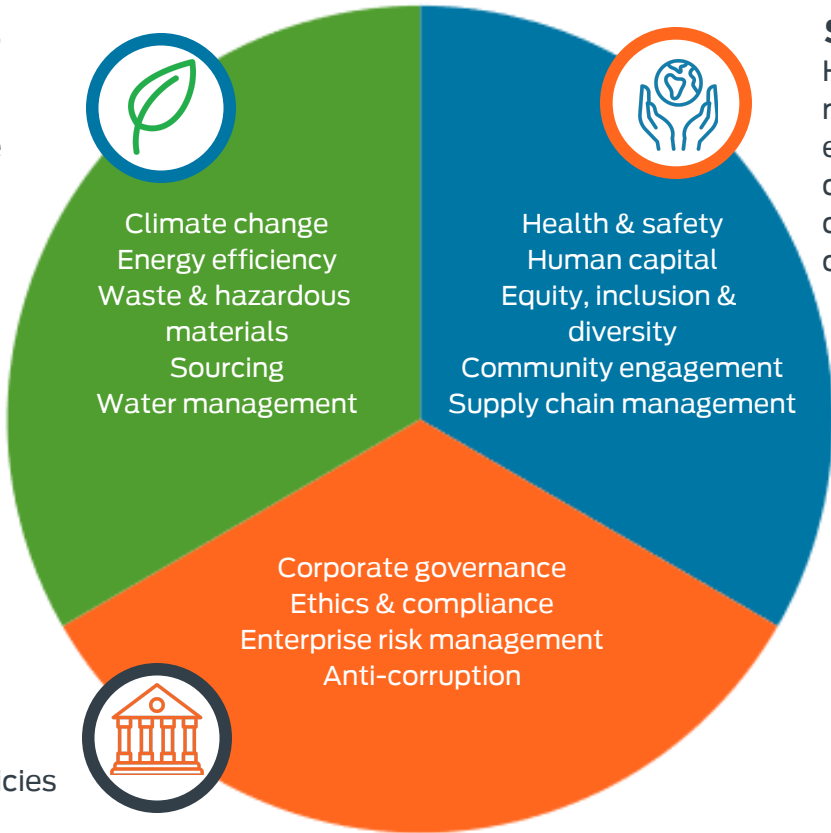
Climate change
Energy efficiency
Waste & hazardous materials
Sourcing
Water management

Health & safety
Human capital
Equity, inclusion & diversity
Community engagement
Supply chain management

Corporate governance
Ethics & compliance
Enterprise risk management
Anti-corruption

S
H
r
e
c
c
c

cies